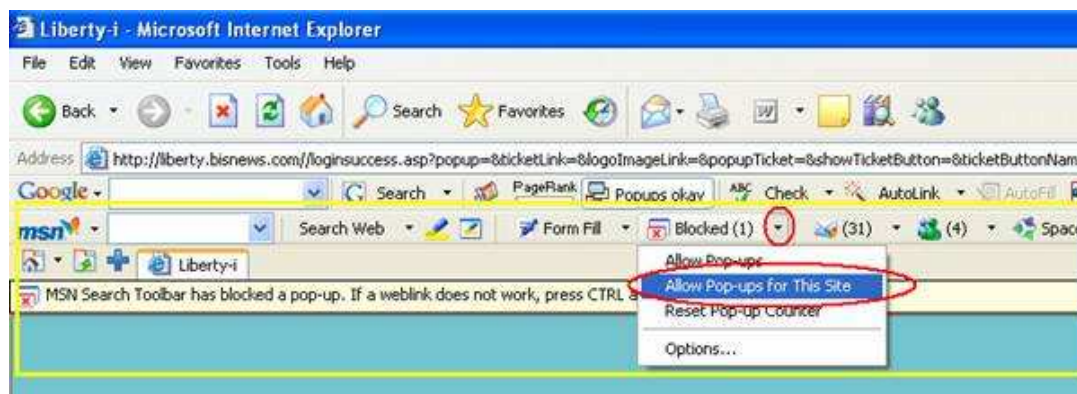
Liberty-i - Microsoft Internet Explorer

File Edit View Favorites Tools Help

Back Search Favorites

Address http://liberty.bisnews.com//loginsuccess.asp?popup=&ticketLink=&logoImageLink=&popupTicket=&showTicketButton=&ticketButtonNam

Google - Search PageRank Popups okay Check AutoLink AutoFill

msn - Search Web Form Fill Blocked (1) (31) (4) Spac

Liberty-i

MSN Search Toolbar has blocked a pop-up. If a weblink does not work, press CTRL a

Allow Pop-ups
Allow Pop-ups for This Site
Reset Pop-up Counter
Options...